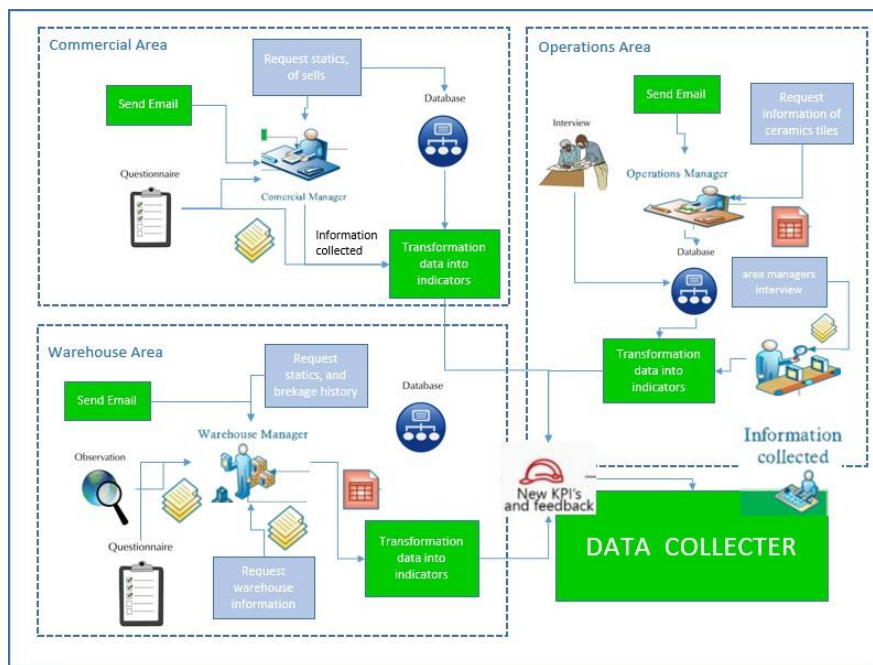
Commercial Area

Request statics, of sells

Send Email

Database

Questionnaire

Comercial Manager

Information collected

Transformation data into indicators

Operations Area

Send Email

Request information of ceramics tiles

Interview

Operations Manager

Database

area managers interview

Transformation data into indicators

Warehouse Area

Request statics, and brekage history

Send Email

Database

Warehouse Manager

Observation

Questionnaire

Request warehouse information

Transformation data into indicators

New KPI's and feedback

Information collected

DATA COLLECTER